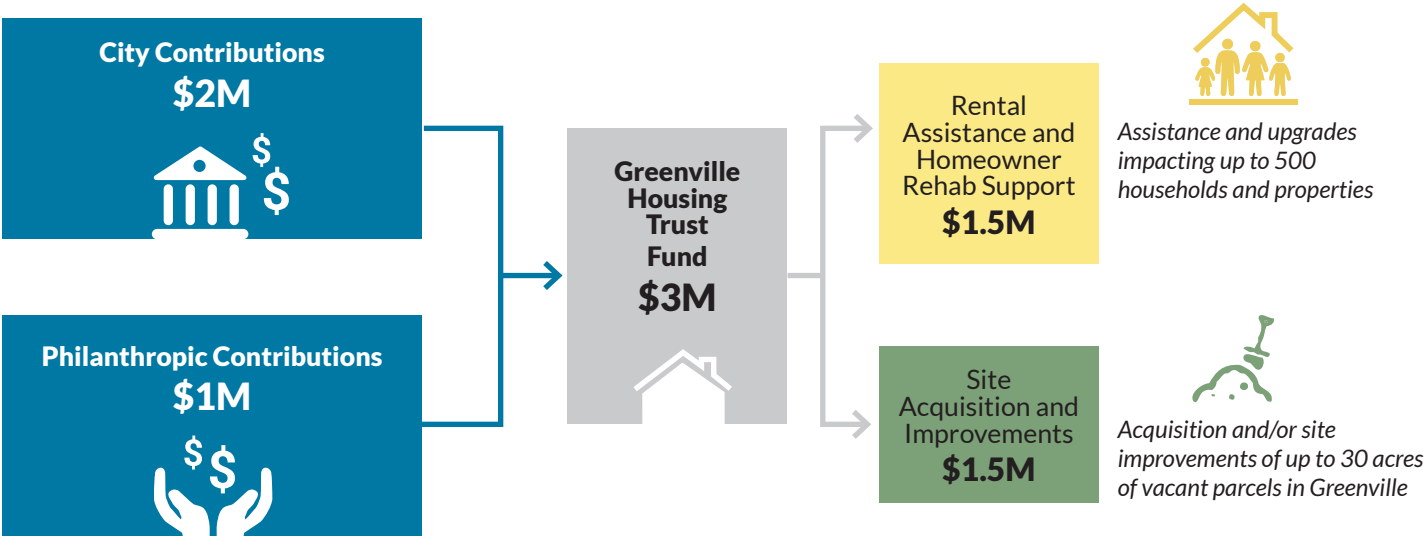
City Contributions
\$2M

Philanthropic Contributions
\$1M

Greenville Housing Trust Fund
\$3M

Rental Assistance and Homeowner Rehab Support
\$1.5M

Assistance and upgrades impacting up to 500 households and properties

Site Acquisition and Improvements
\$1.5M

Acquisition and/or site improvements of up to 30 acres of vacant parcels in Greenville